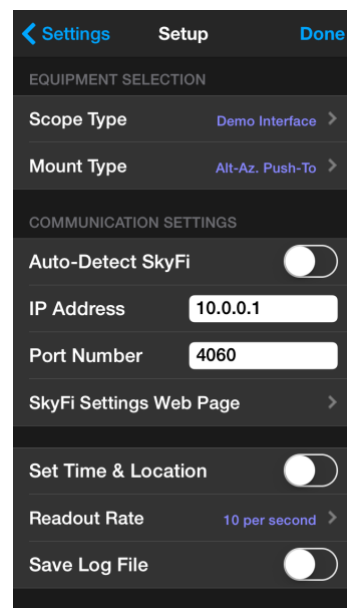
Settings Setup Done

EQUIPMENT SELECTION

Scope Type Demo Interface

Mount Type Alt-Az. Push-To

COMMUNICATION SETTINGS

Auto-Detect SkyFi

IP Address 10.0.0.1

Port Number 4060

SkyFi Settings Web Page

Set Time & Location

Readout Rate 10 per second

Save Log File